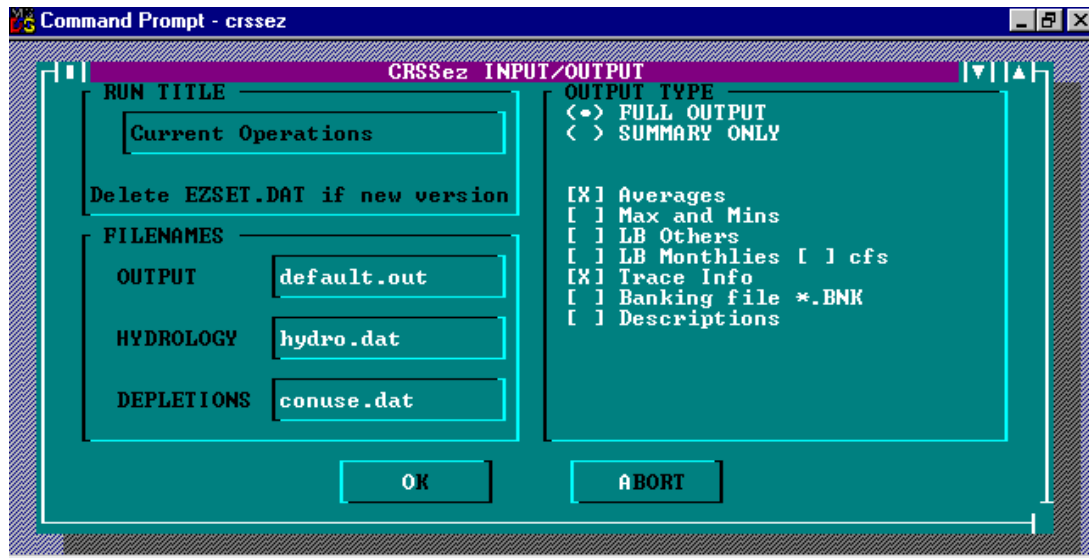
Command Prompt - crssez

CRSSez INPUT/OUTPUT

RUN TITLE

Current Operations

Delete EZSET.DAT if new version

FILENAMES

OUTPUT default.out

HYDROLOGY hydro.dat

DEPLETIONS conuse.dat

OUTPUT TYPE
(•) FULL OUTPUT
( ) SUMMARY ONLY

[X] Averages
[ ] Max and Mins
[ ] LB Others
[ ] LB Monthlies [ ] cfs
[X] Trace Info
[ ] Banking file *.BNK
[ ] Descriptions

OK

ABORT